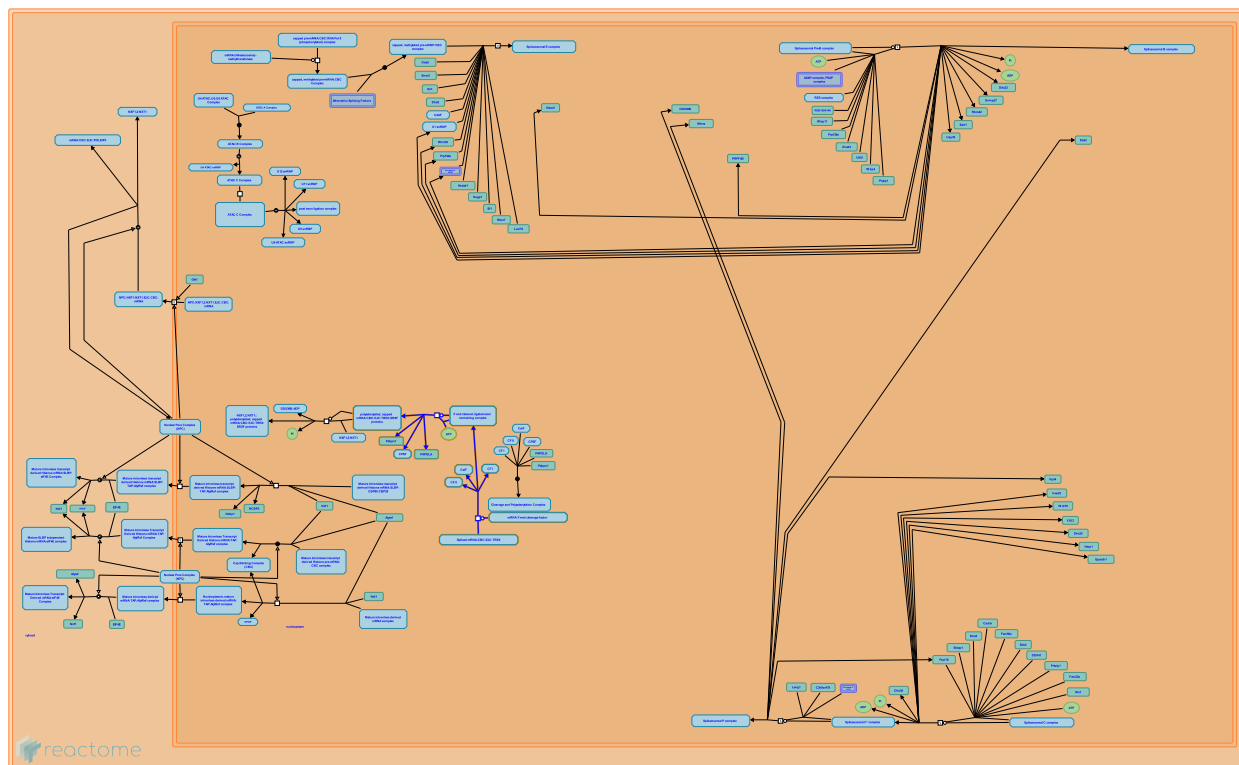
capped, methylated pre-mRNA:CBC Complex

Spliceosomal E complex

Spliceosomal B complex

Spliceosomal B complex

ATP

ADP

Nuclear Pore Complex (NPC)

Nuclear Pore Complex (NPC)

cytosol

nucleoplasm

Spliceosomal P complex

Spliceosomal C complex

Spliceosomal A' complex

Cleavage and Polyadenylation Complex

mRNA 3'-end cleavage factor

Spliced mRNA:CBC:EJC:TREX

NXF1

Aly/Ref

CBC

ADP

Pi

ATP

reactome